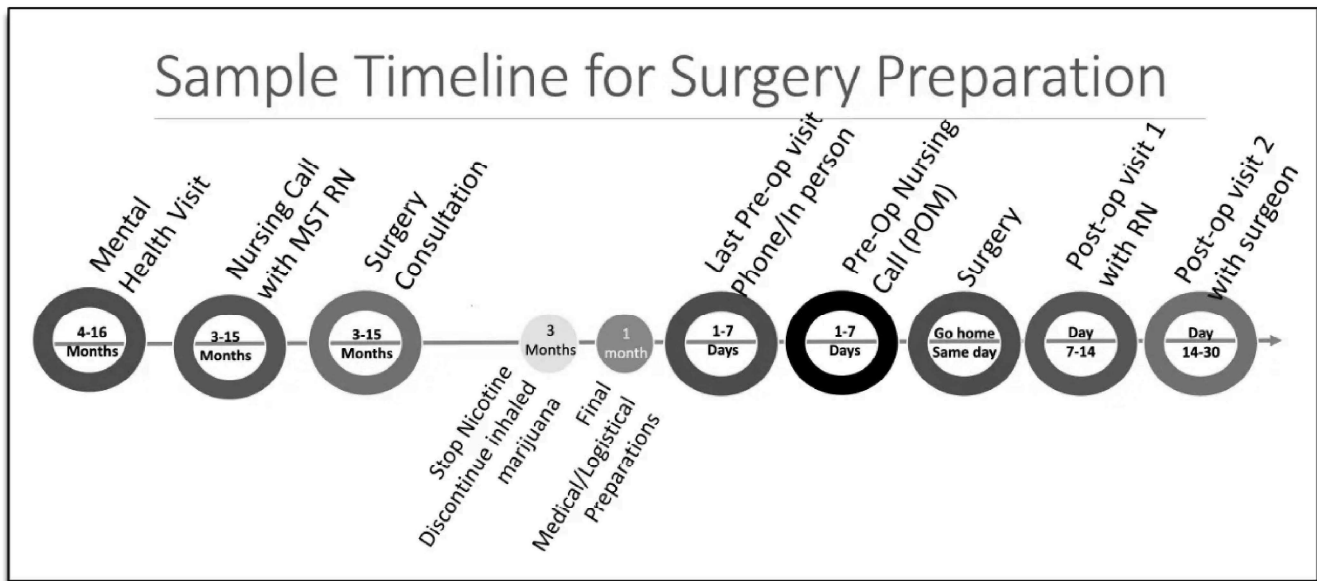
Sample Timeline for Surgery Preparation

Mental Health Visit
4-16 Months

Nursing Call with MST RN
3-15 Months

Surgery Consultation
3-15 Months

3 Months
Stop Nicotine Discontinue inhaled marijuana

1 month
Final Medical/Logistical Preparations

Last Pre-op visit Phone/In person
1-7 Days

Pre-Op Nursing Call (POM)
1-7 Days

Surgery
Go home Same day

Post-op visit 1 with RN
Day 7-14

Post-op visit 2 with surgeon
Day 14-30